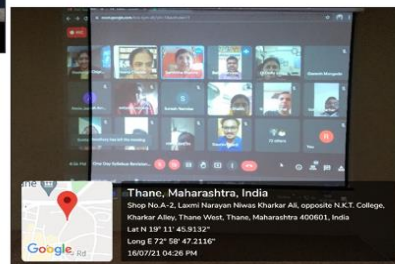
Thane, Maharashtra, India
Shop No.A-2, Laxmi Narayan Niwas Kharkar Ali, opposite N.K.T. College, Kharkar Alley, Thane West, Thane, Maharashtra 400601, India
Lat N 19° 11' 45.9132"
Long E 72° 58' 47.2116"
16/07/21 04:26 PM

Google

One Day Syllabus Revision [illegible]

Dr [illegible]

Sumeet Narvekar

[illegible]